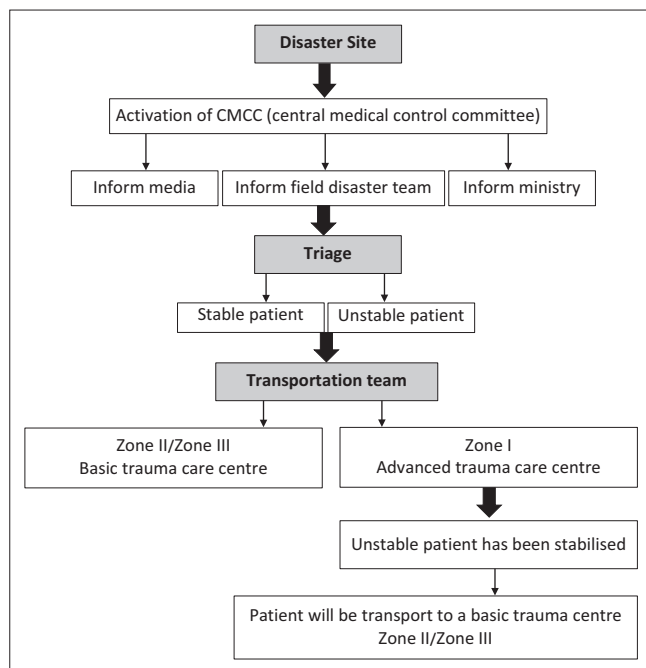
Disaster Site

Activation of CMCC (central medical control committee)

Inform media

Inform field disaster team

Inform ministry

Triage

Stable patient

Unstable patient

Transportation team

Zone II/Zone III
Basic trauma care centre

Zone I
Advanced trauma care centre

Unstable patient has been stabilised

Patient will be transport to a basic trauma centre
Zone II/Zone III